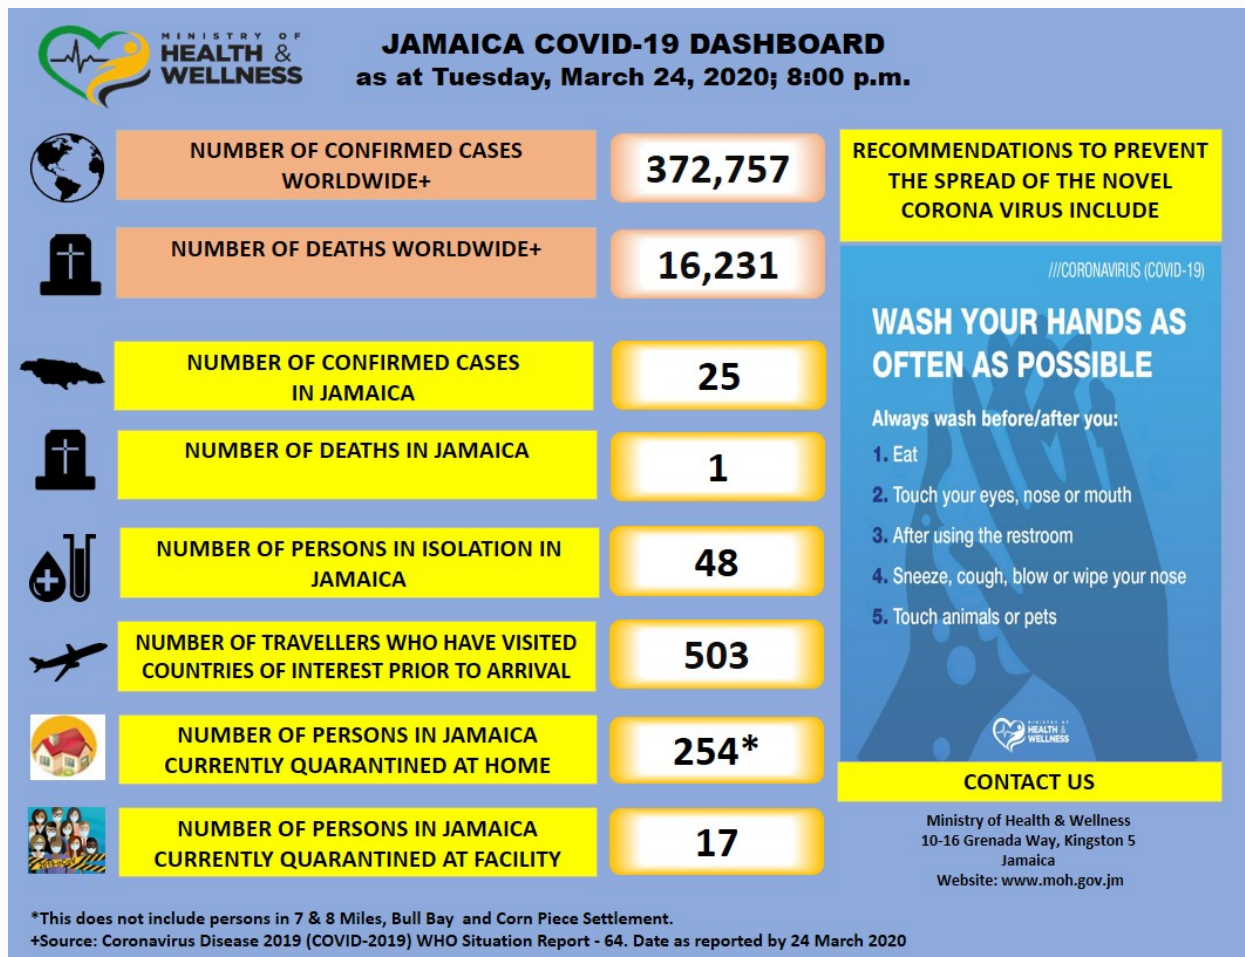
MINISTRY OF HEALTH & WELLNESS

JAMAICA COVID-19 DASHBOARD
as at Tuesday, March 24, 2020; 8:00 p.m.

NUMBER OF CONFIRMED CASES WORLDWIDE+
372,757

NUMBER OF DEATHS WORLDWIDE+
16,231

NUMBER OF CONFIRMED CASES IN JAMAICA
25

NUMBER OF DEATHS IN JAMAICA
1

NUMBER OF PERSONS IN ISOLATION IN JAMAICA
48

NUMBER OF TRAVELLERS WHO HAVE VISITED COUNTRIES OF INTEREST PRIOR TO ARRIVAL
503

NUMBER OF PERSONS IN JAMAICA CURRENTLY QUARANTINED AT HOME
254*

NUMBER OF PERSONS IN JAMAICA CURRENTLY QUARANTINED AT FACILITY
17

RECOMMENDATIONS TO PREVENT THE SPREAD OF THE NOVEL CORONA VIRUS INCLUDE

///CORONAVIRUS (COVID-19)

WASH YOUR HANDS AS OFTEN AS POSSIBLE

Always wash before/after you:
1. Eat
2. Touch your eyes, nose or mouth
3. After using the restroom
4. Sneeze, cough, blow or wipe your nose
5. Touch animals or pets

MINISTRY OF HEALTH & WELLNESS

CONTACT US

Ministry of Health & Wellness
10-16 Grenada Way, Kingston 5
Jamaica
Website: www.moh.gov.jm

*This does not include persons in 7 & 8 Miles, Bull Bay and Corn Piece Settlement.
+Source: Coronavirus Disease 2019 (COVID-2019) WHO Situation Report - 64. Date as reported by 24 March 2020